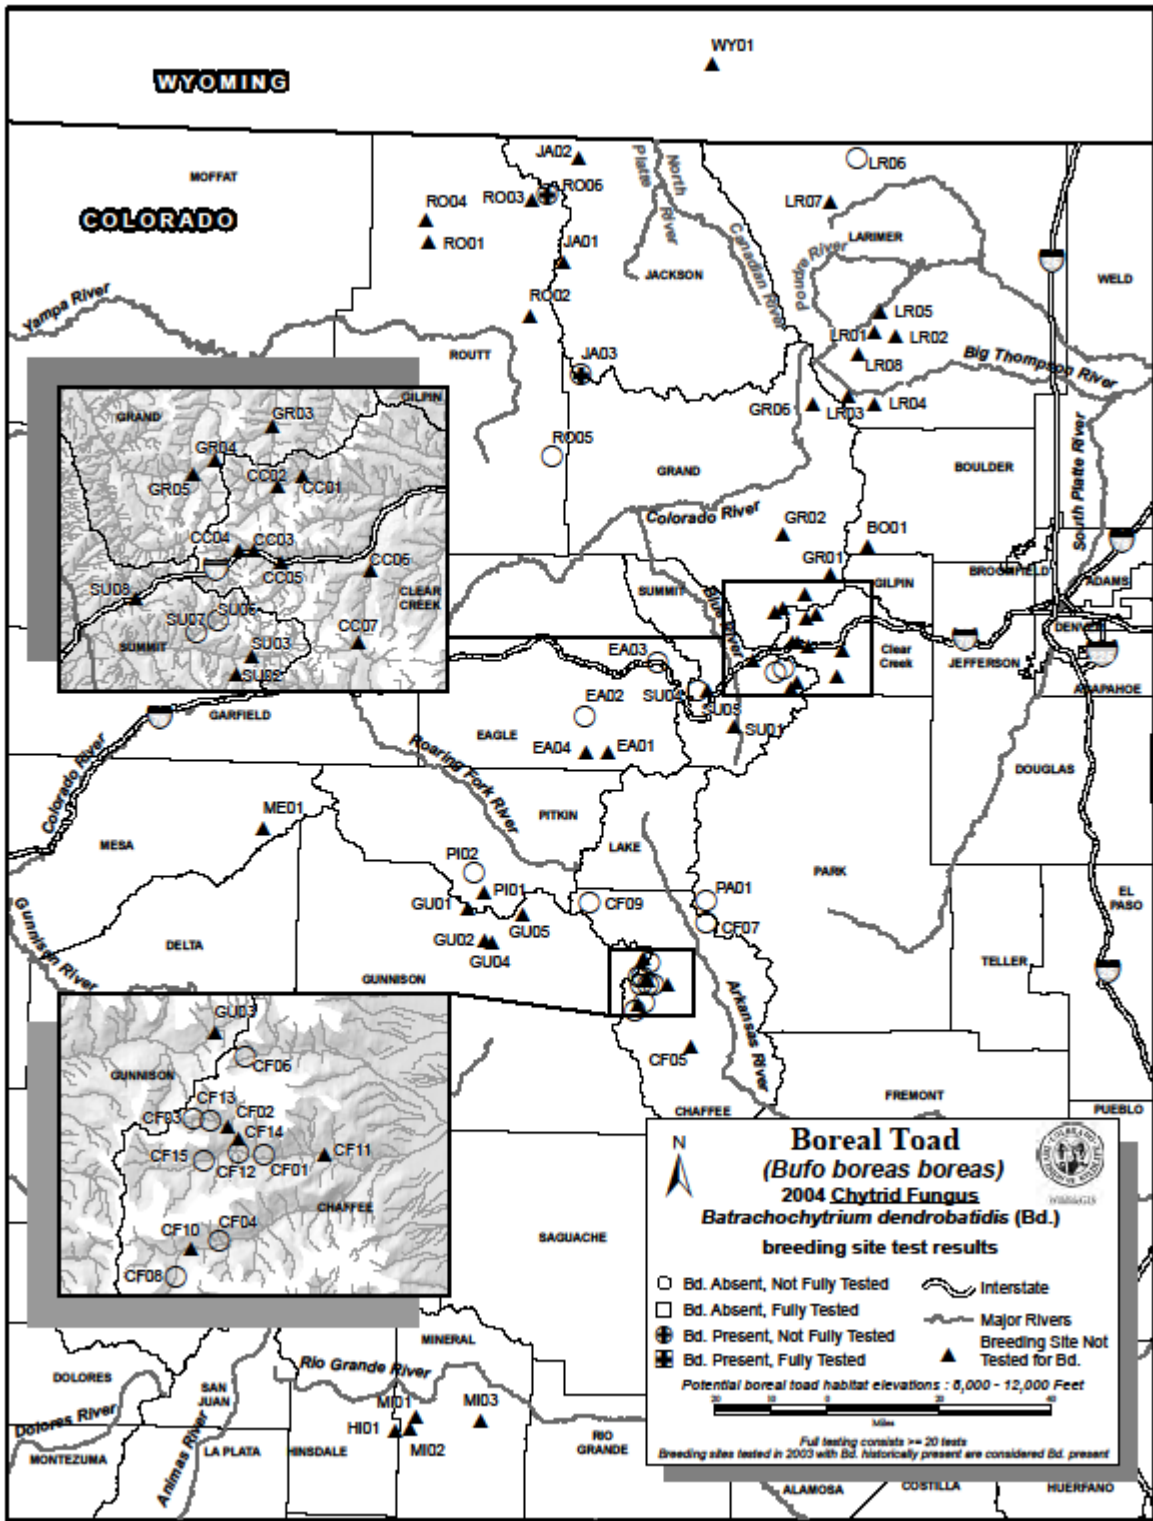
WY01

WYOMING

COLORADO

MOFFAT

JA02
RO04 RO03 RO06
RO01
JA01
North Platte River
LR06
LR07
Canadian River
Poudre River
LARIMER
JACKSON
WELD
Yampa River
RO02
LR05
LR01 LR02
LR08
Big Thompson River
ROUTT
JA03
GR06 LR03 LR04
RO05
GRAND
BOULDER
South Platte River
Colorado River
GR02
BO01
GR01
GILPIN
BROOMFIELD
ADAMS
SUMMIT
Blue River
Clear Creek
DENVER
JEFFERSON
ARAPAHOE
EA03
EA02 SU04
SU05
SU01
EAGLE
EA04 EA01
GARFIELD
Roaring Fork River
DOUGLAS
Colorado River
ME01
PITKIN
MESA
LAKE
PARK
PI02
PI01
PA01
GU01
GU05
CF09
CF07
EL PASO
GU02
GU04
DELTA
Gunnison River
GUNNISON
TELLER
Arkansas River
CF05
FREMONT
CHAFFEE
PUEBLO
SAGUACHE
MINERAL
Rio Grande River
DOLORES
SAN JUAN
Dolores River
MI01
MI03
HI01
MI02
Animas River
LA PLATA
HINSDALE
RIO GRANDE
MONTEZUMA
ALAMOSA
COSTILLA
HUERFANO

GRAND
GR03
GILPIN
GR04
GR05
CC02
CC01
CC04
CC03
CC05
CC06
CLEAR CREEK
SU06
SU07
SU05
SUMMIT
SU03
CC07
SU02

GU03
CF06
GUNNISON
CF13
CF03
CF02
CF14
CF15
CF12
CF01
CF11
CHAFFEE
CF10
CF04
CF08

N
Boreal Toad
(Bufo boreas boreas)
2004 Chytrid Fungus
Batrachochytrium dendrobatidis (Bd.)
breeding site test results

Bd. Absent, Not Fully Tested
Bd. Absent, Fully Tested
Bd. Present, Not Fully Tested
Bd. Present, Fully Tested
Interstate
Major Rivers
Breeding Site Not Tested for Bd.
Potential boreal toad habitat elevations : 8,000 - 12,000 Feet
20 10 0 20 40
Miles
Full testing consists >= 20 tests
Breeding sites tested in 2003 with Bd. historically present are considered Bd. present